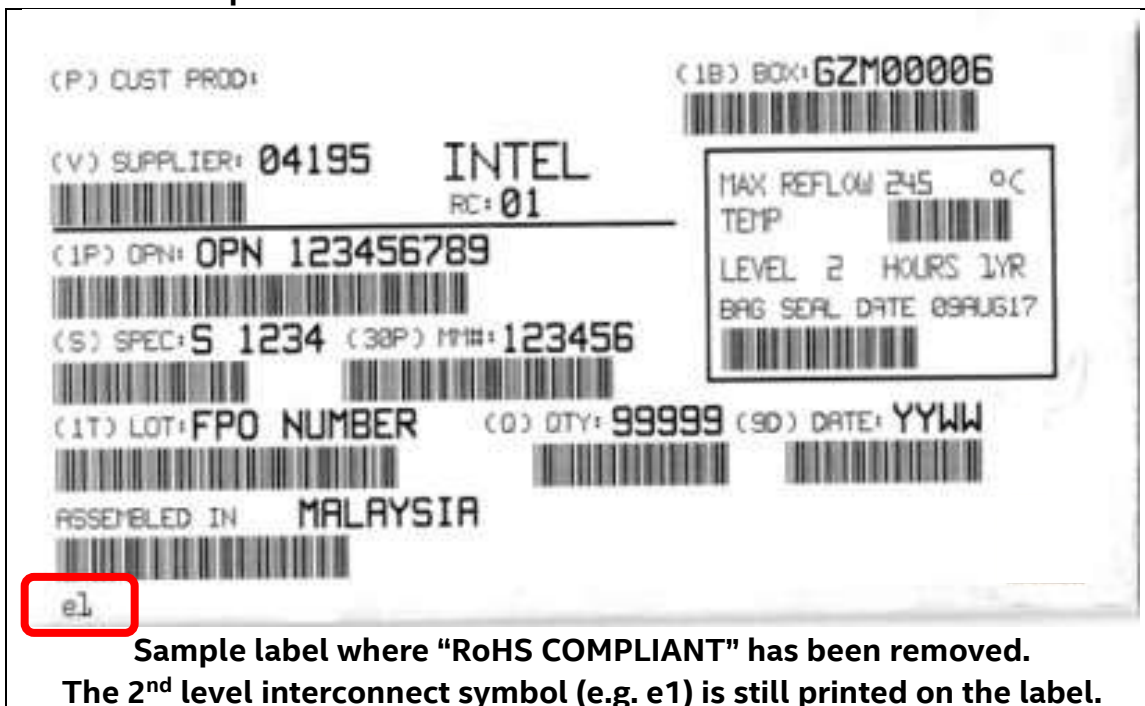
(P) CUST PROD:

(1B) BOX: GZM00006

(V) SUPPLIER: 04195 INTEL

RC: 01

(1P) OPN: OPN 123456789

MAX REFLOW 245 °C TEMP

LEVEL 2 HOURS 1YR

BAG SEAL DATE 09AUG17

(S) SPEC: S 1234 (30P) MM#: 123456

(1T) LOT: FPO NUMBER (Q) QTY: 99999 (9D) DATE: YYWW

ASSEMBLED IN MALAYSIA

e1

Sample label where “RoHS COMPLIANT” has been removed.
The 2$^{nd}$ level interconnect symbol (e.g. e1) is still printed on the label.